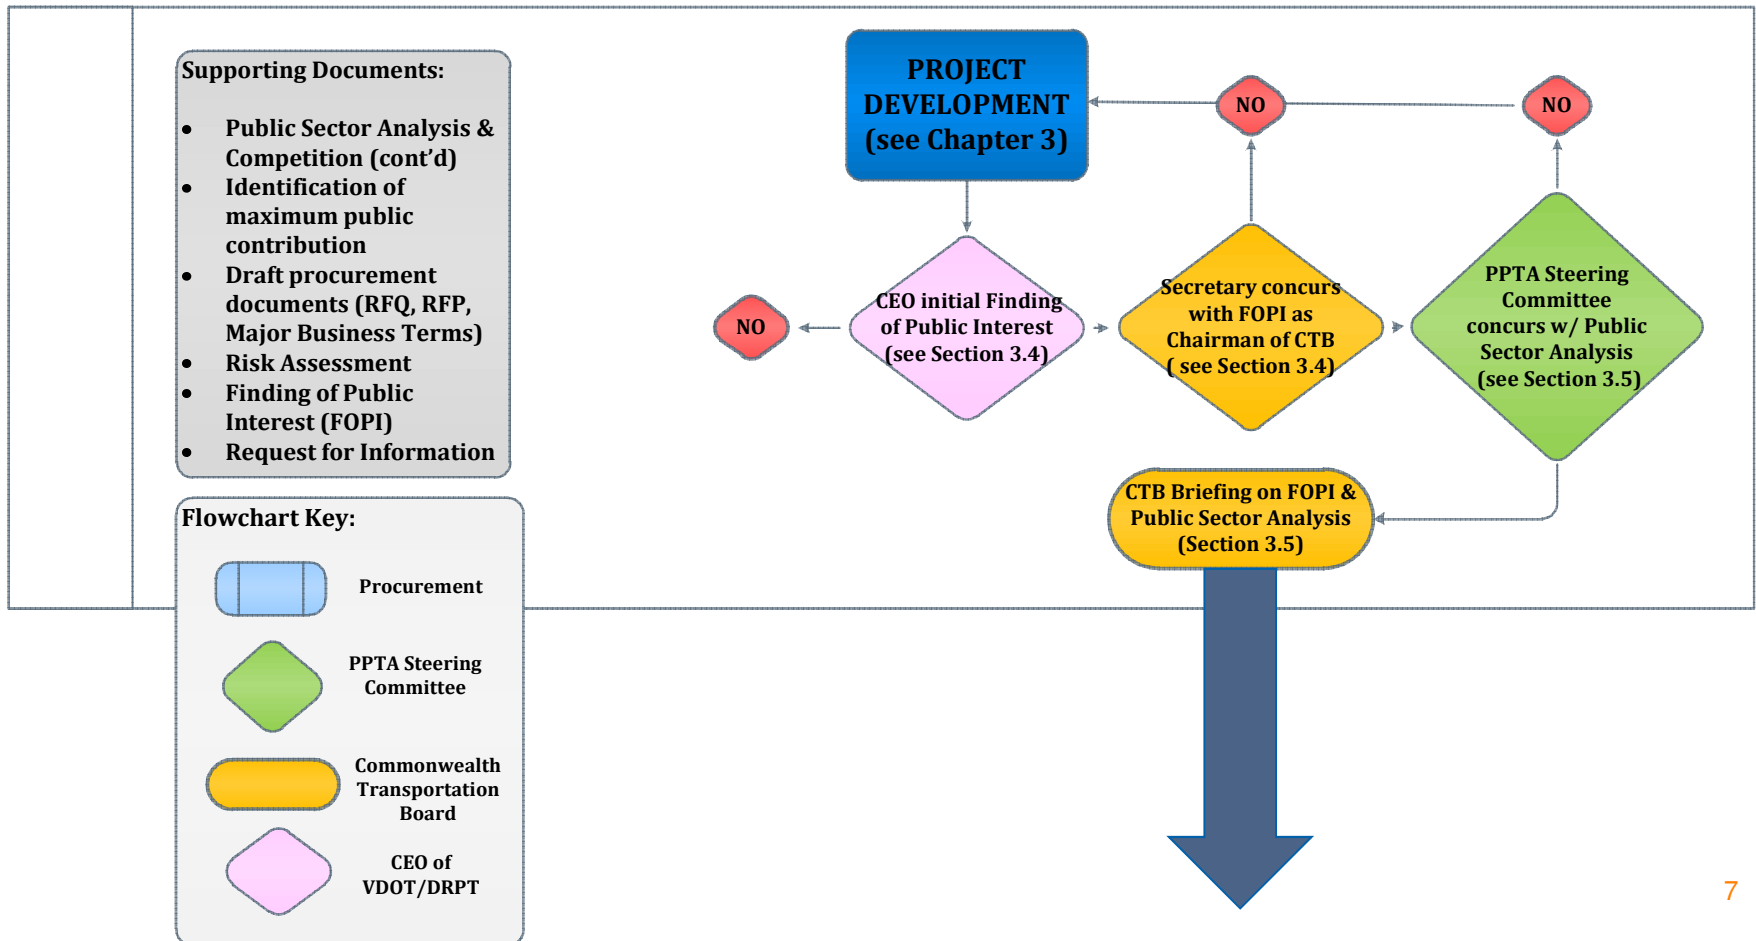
Supporting Documents:

- Public Sector Analysis & Competition (cont'd)
- Identification of maximum public contribution
- Draft procurement documents (RFQ, RFP, Major Business Terms)
- Risk Assessment
- Finding of Public Interest (FOPI)
- Request for Information

Flowchart Key:

Procurement

PPTA Steering Committee

Commonwealth Transportation Board

CEO of VDOT/DRPT

PROJECT DEVELOPMENT (see Chapter 3)

NO

NO

NO

CEO initial Finding of Public Interest (see Section 3.4)

Secretary concurs with FOPI as Chairman of CTB ( see Section 3.4)

PPTA Steering Committee concurs w/ Public Sector Analysis (see Section 3.5)

CTB Briefing on FOPI & Public Sector Analysis (Section 3.5)

7